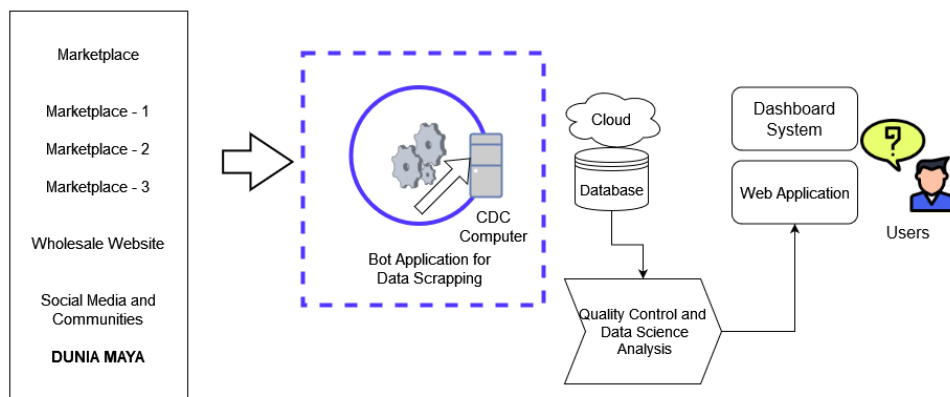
Marketplace

Marketplace - 1

Marketplace - 2

Marketplace - 3

Wholesale Website

Social Media and Communities

DUNIA MAYA

CDC Computer

Bot Application for Data Scrapping

Cloud

Database

Quality Control and Data Science Analysis

Dashboard System

Web Application

?

Users